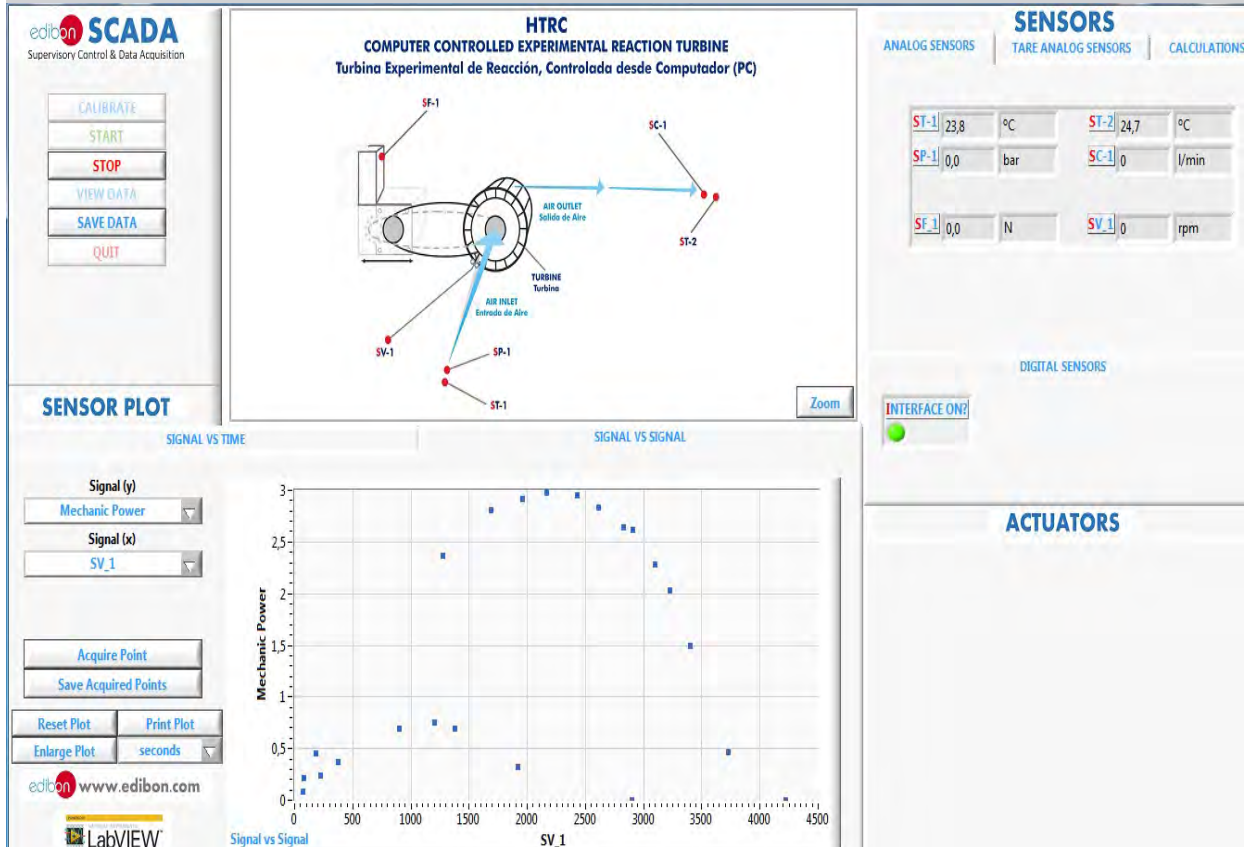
edibon SCADA
Supervisory Control & Data Acquisition

CALIBRATE
START
STOP
VIEW DATA
SAVE DATA
QUIT

HTRC
COMPUTER CONTROLLED EXPERIMENTAL REACTION TURBINE
Turbina Experimental de Reacción, Controlada desde Computador (PC)

SF-1
SC-1
AIR OUTLET
Salida de Aire
ST-2
TURBINE
Turbina
AIR INLET
Entrada de Aire
SV-1
SP-1
ST-1
Zoom

SENSORS
ANALOG SENSORS
TARE ANALOG SENSORS
CALCULATIONS

| ST-1 | 23,8 | ºC | ST-2 | 24,7 | ºC |
|---|---|---|---|---|---|
| SP-1 | 0,0 | bar | SC-1 | 0 | l/min |
| SF_1 | 0,0 | N | SV_1 | 0 | rpm |

DIGITAL SENSORS
INTERFACE ON?

ACTUATORS

SENSOR PLOT
SIGNAL VS TIME
SIGNAL VS SIGNAL

Signal (y)
Mechanic Power
Signal (x)
SV_1

Acquire Point
Save Acquired Points
Reset Plot
Print Plot
Enlarge Plot
seconds

edibon www.edibon.com
LabVIEW

Mechanic Power
3
2,5
2
1,5
1
0,5
0
0 500 1000 1500 2000 2500 3000 3500 4000 4500
SV_1
Signal vs Signal